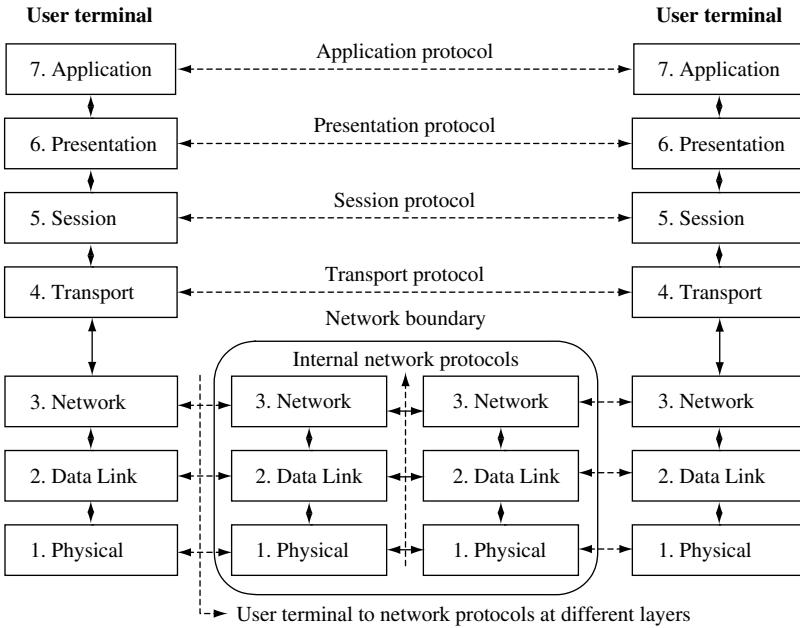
User terminal

User terminal

7. Application

Application protocol

7. Application

6. Presentation

Presentation protocol

6. Presentation

5. Session

Session protocol

5. Session

4. Transport

Transport protocol

4. Transport

Network boundary

Internal network protocols

3. Network

3. Network

3. Network

3. Network

2. Data Link

2. Data Link

2. Data Link

2. Data Link

1. Physical

1. Physical

1. Physical

1. Physical

User terminal to network protocols at different layers